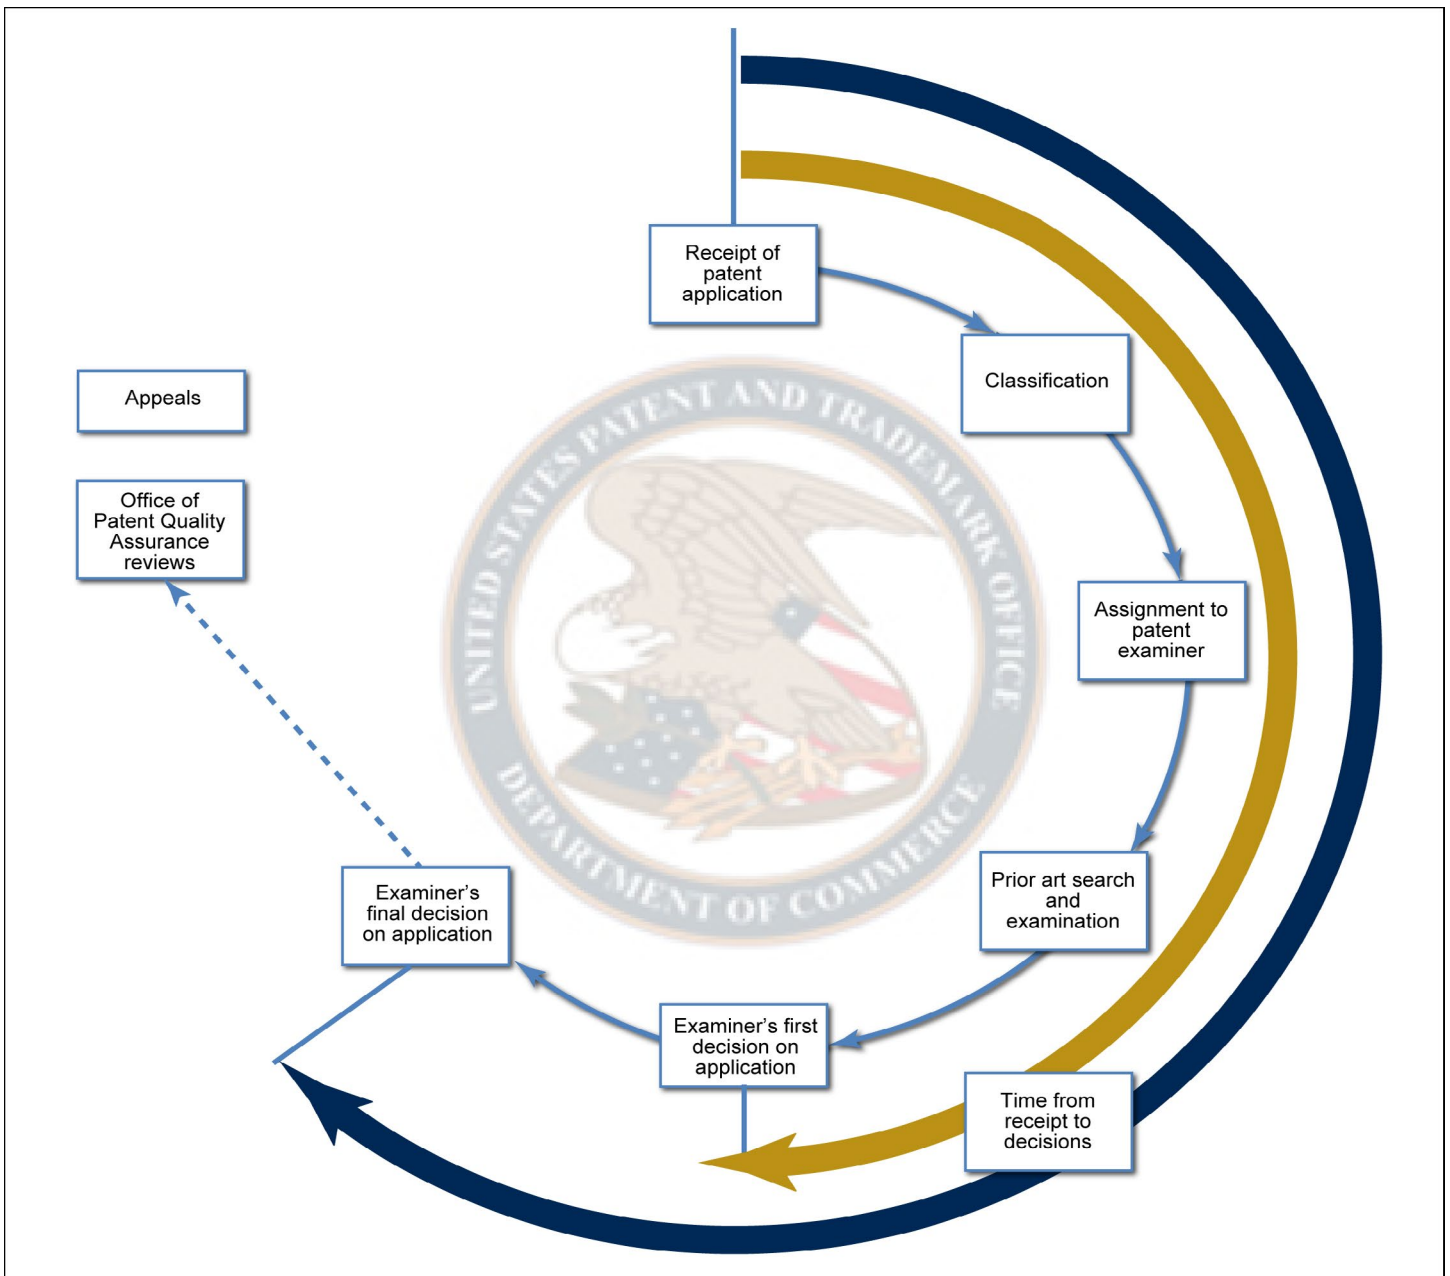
Receipt of patent application

Classification

Assignment to patent examiner

Prior art search and examination

Examiner's first decision on application

Examiner's final decision on application

Appeals

Office of Patent Quality Assurance reviews

Time from receipt to decisions

UNITED STATES PATENT AND TRADEMARK OFFICE

DEPARTMENT OF COMMERCE